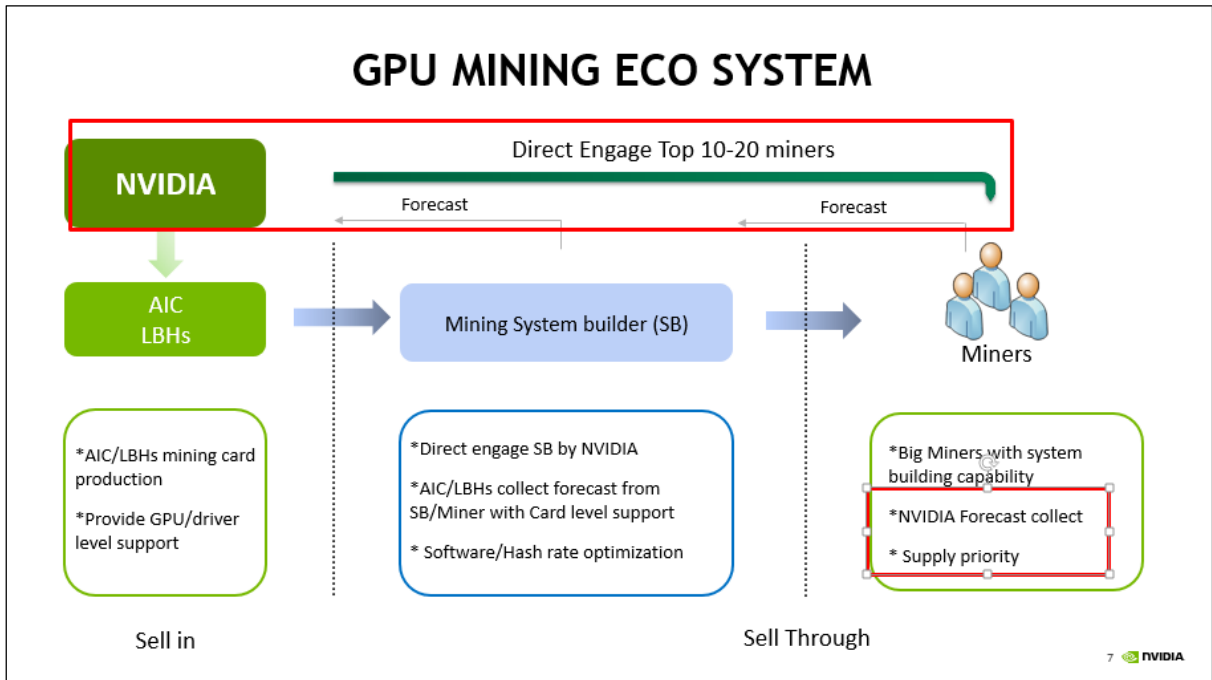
GPU MINING ECO SYSTEM

NVIDIA

Direct Engage Top 10-20 miners

Forecast

Forecast

AIC
LBHs

Mining System builder (SB)

Miners

*AIC/LBHs mining card production

*Provide GPU/driver level support

*Direct engage SB by NVIDIA

*AIC/LBHs collect forecast from SB/Miner with Card level support

* Software/Hash rate optimization

*Big Miners with system building capability

*NVIDIA Forecast collect

* Supply priority

Sell in

Sell Through

7 NVIDIA